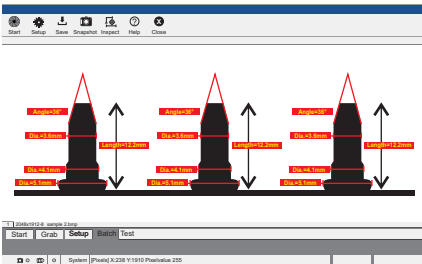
Start Setup Save Snapshot Inspect Help Close

Angle=36°
Dia.=3.6mm
Length=12.2mm
Dia.=4.1mm
Dia.=5.1mm

Angle=36°
Dia.=3.6mm
Length=12.2mm
Dia.=4.1mm
Dia.=5.1mm

Angle=36°
Dia.=3.6mm
Length=12.2mm
Dia.=4.1mm
Dia.=5.1mm

2048x1912-8 sample 2.bmp

Start Grab Setup Batch Test

System [Pixels] X:238 Y:1910 Pixelvalue 255